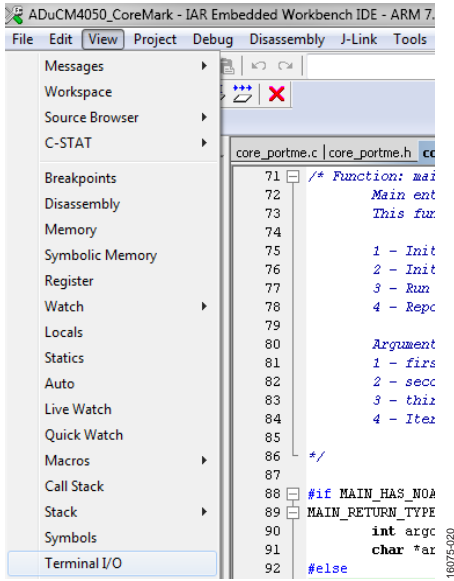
ADuCM4050_CoreMark - IAR Embedded Workbench IDE - ARM 7.

File Edit View Project Debug Disassembly J-Link Tools

Messages
Workspace
Source Browser
C-STAT
Breakpoints
Disassembly
Memory
Symbolic Memory
Register
Watch
Locals
Statics
Auto
Live Watch
Quick Watch
Macros
Call Stack
Stack
Symbols
Terminal I/O

core_portme.c | core_portme.h | co

71 /* Function: mai
72 Main ent
73 This fun
74
75 1 - Init
76 2 - Init
77 3 - Run
78 4 - Repo
79
80 Argument
81 1 - firs
82 2 - seco
83 3 - thir
84 4 - Iter
85
86 */
87
88 #if MAIN_HAS_NOA
89 MAIN_RETURN_TYPE
90 int argc
91 char *ar
92 #else

16075-020